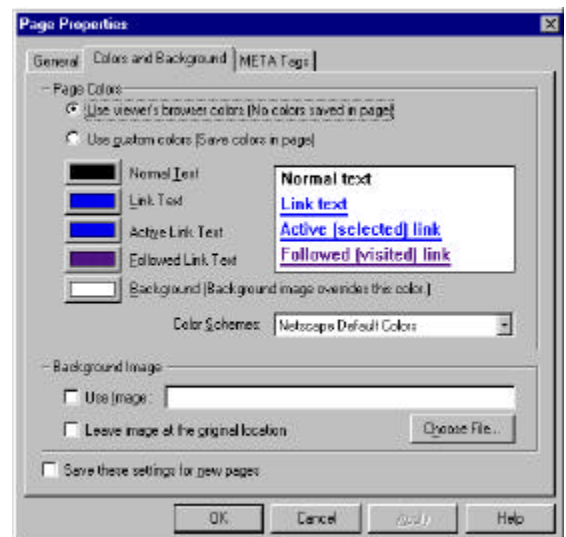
Page Properties

General | Colors and Background | META Tags

Page Colors

Use viewer's browser colors (No colors saved in page)

Use custom colors (Save colors in page)

Normal Text

Link Text

Active Link Text

Followed Link Text

Background (Background image overrides this color.)

Normal text

Link text

Active (selected) link

Followed (visited) link

Color Schemes: Netscape Default Colors

Background Image

Use Image:

Leave image at the original location

Choose File...

Save these settings for new pages

OK | Cancel | Apply | Help